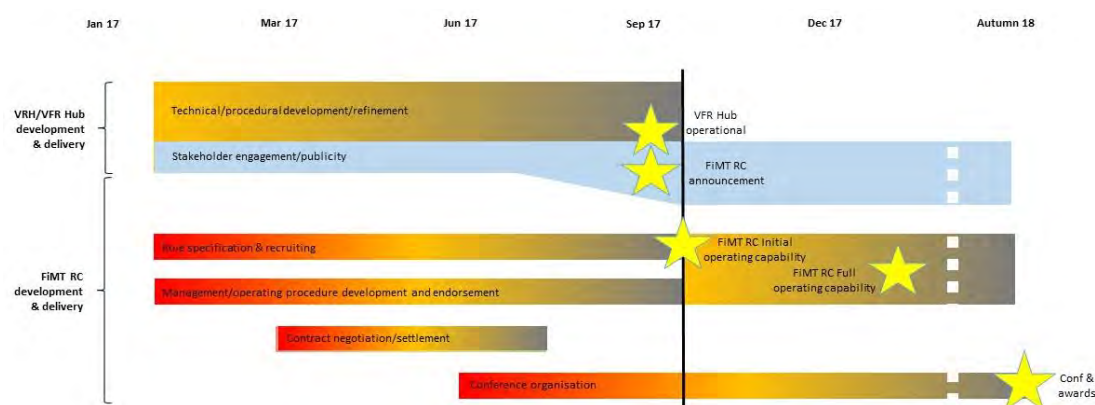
Jan 17
Mar 17
Jun 17
Sep 17
Dec 17
Autumn 18

VRH/VFR Hub development & delivery

Technical/procedural development/refinement

VFR Hub operational

Stakeholder engagement/publicity

FiMT RC announcement

FiMT RC development & delivery

Role specification & recruiting

FiMT RC Initial operating capability

FiMT RC Full operating capability

Management/operating procedure development and endorsement

Contract negotiation/settlement

Conference organisation

Conf & awards